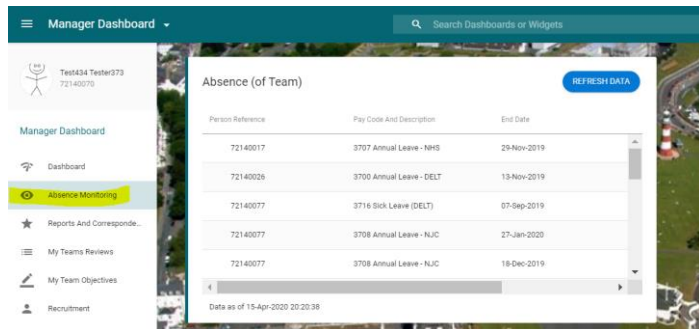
Manager Dashboard

Search Dashboards or Widgets

Test434 Tester373
72140070

Manager Dashboard

Dashboard

Absence Monitoring

Reports And Corresponde...

My Teams Reviews

My Team Objectives

Recruitment

Absence (of Team)

REFRESH DATA

| Person Reference | Pay Code And Description | End Date |
|---|---|---|
| 72140017 | 3707 Annual Leave - NHS | 29-Nov-2019 |
| 72140026 | 3700 Annual Leave - DELT | 13-Nov-2019 |
| 72140077 | 3716 Sick Leave (DELT) | 07-Sep-2019 |
| 72140077 | 3708 Annual Leave - NJC | 27-Jan-2020 |
| 72140077 | 3708 Annual Leave - NJC | 18-Dec-2019 |

Date as of 15-Apr-2020 20:20:38